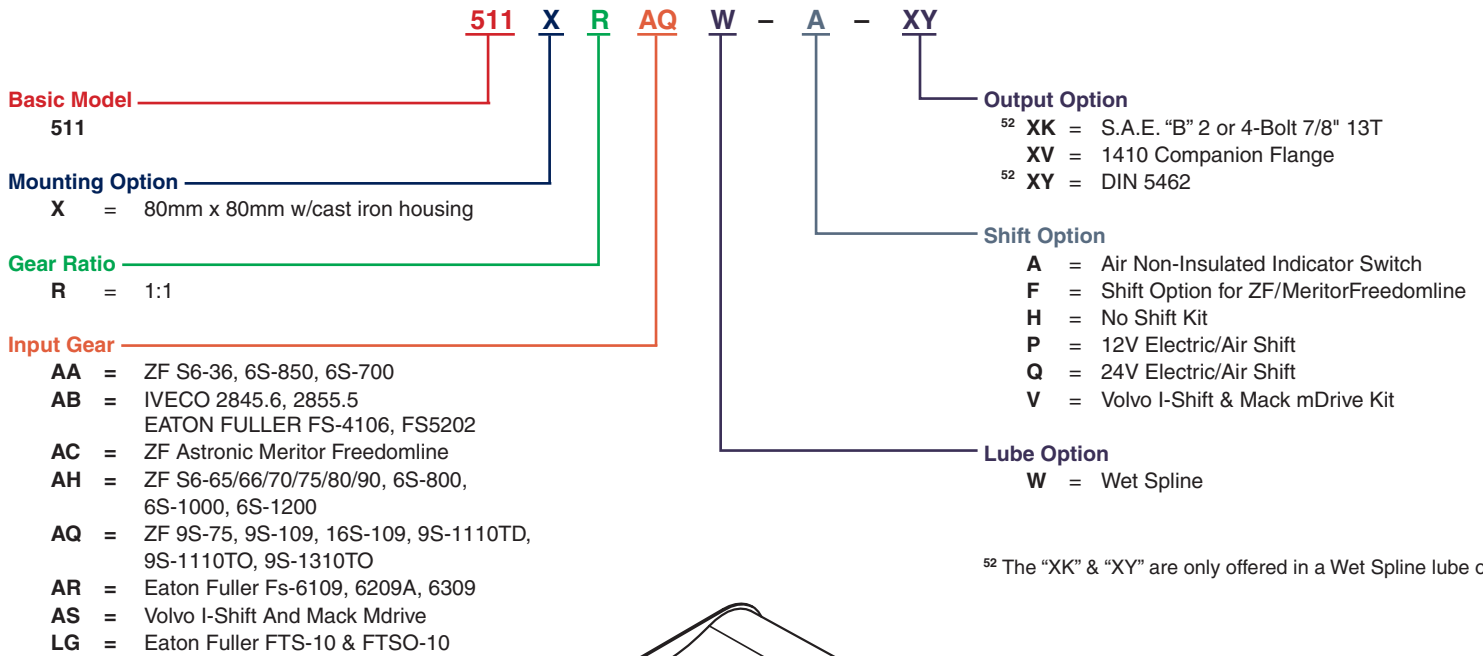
511 X R AQ W – A – XY

Basic Model
511

Mounting Option
X = 80mm x 80mm w/cast iron housing

Gear Ratio
R = 1:1

Input Gear
AA = ZF S6-36, 6S-850, 6S-700
AB = IVECO 2845.6, 2855.5 EATON FULLER FS-4106, FS5202
AC = ZF Astronic Meritor Freedomline
AH = ZF S6-65/66/70/75/80/90, 6S-800, 6S-1000, 6S-1200
AQ = ZF 9S-75, 9S-109, 16S-109, 9S-1110TD, 9S-1110TO, 9S-1310TO
AR = Eaton Fuller Fs-6109, 6209A, 6309
AS = Volvo I-Shift And Mack Mdrive
LG = Eaton Fuller FTS-10 & FTSO-10

Output Option
$^{52}$ XK = S.A.E. "B" 2 or 4-Bolt 7/8" 13T
XV = 1410 Companion Flange
$^{52}$ XY = DIN 5462

Shift Option
A = Air Non-Insulated Indicator Switch
F = Shift Option for ZF/MeritorFreedomline
H = No Shift Kit
P = 12V Electric/Air Shift
Q = 24V Electric/Air Shift
V = Volvo I-Shift & Mack mDrive Kit

Lube Option
W = Wet Spline

$^{52}$ The "XK" & "XY" are only offered in a Wet Spline lube o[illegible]